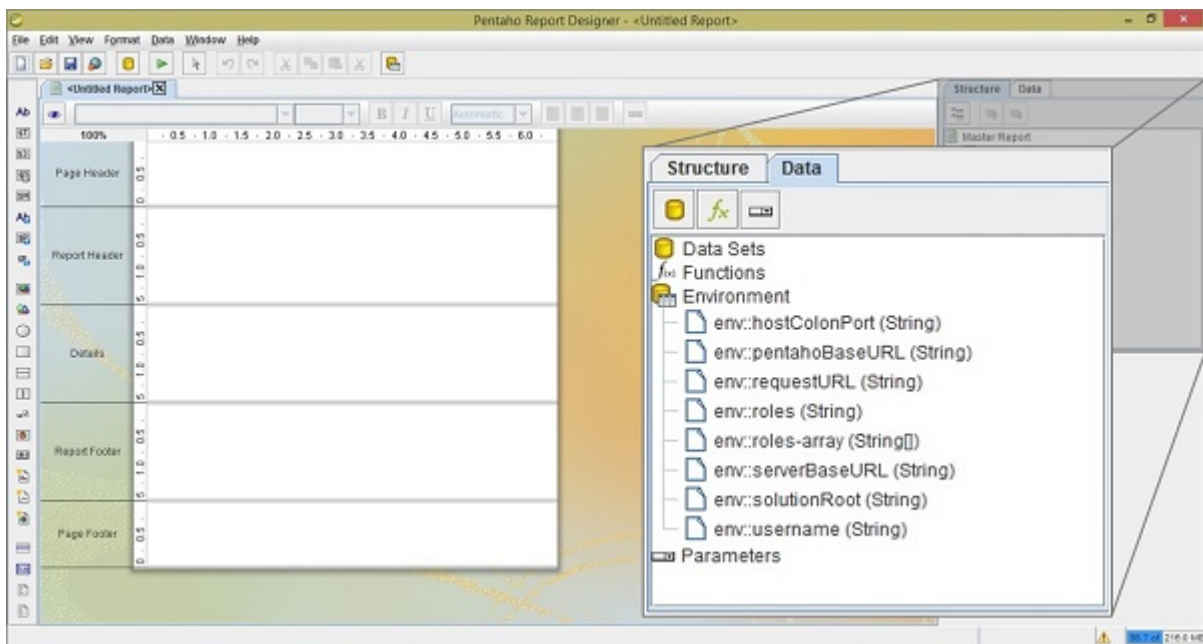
Pentaho Report Designer - <Untitled Report>

File Edit View Format Data Window Help

<Untitled Report>

100%

0.5 · 1.0 · 1.5 · 2.0 · 2.5 · 3.0 · 3.5 · 4.0 · 4.5 · 5.0 · 5.5 · 6.0

Automatic

Page Header

Report Header

Details

Report Footer

Page Footer

Structure Data

Master Report

Structure Data

Data Sets
Functions
Environment
env::hostColonPort (String)
env::pentahoBaseURL (String)
env::requestURL (String)
env::roles (String)
env::roles-array (String[])
env::serverBaseURL (String)
env::solutionRoot (String)
env::username (String)
Parameters

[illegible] 216.0 MB